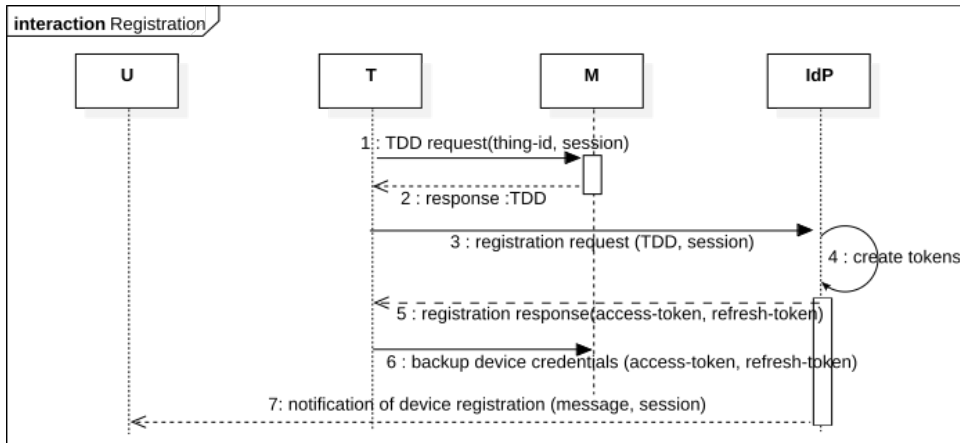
interaction Registration

U

T

M

IdP

1 : TDD request(thing-id, session)

2 : response :TDD

3 : registration request (TDD, session)

4 : create tokens

5 : registration response(access-token, refresh-token)

6 : backup device credentials (access-token, refresh-token)

7: notification of device registration (message, session)